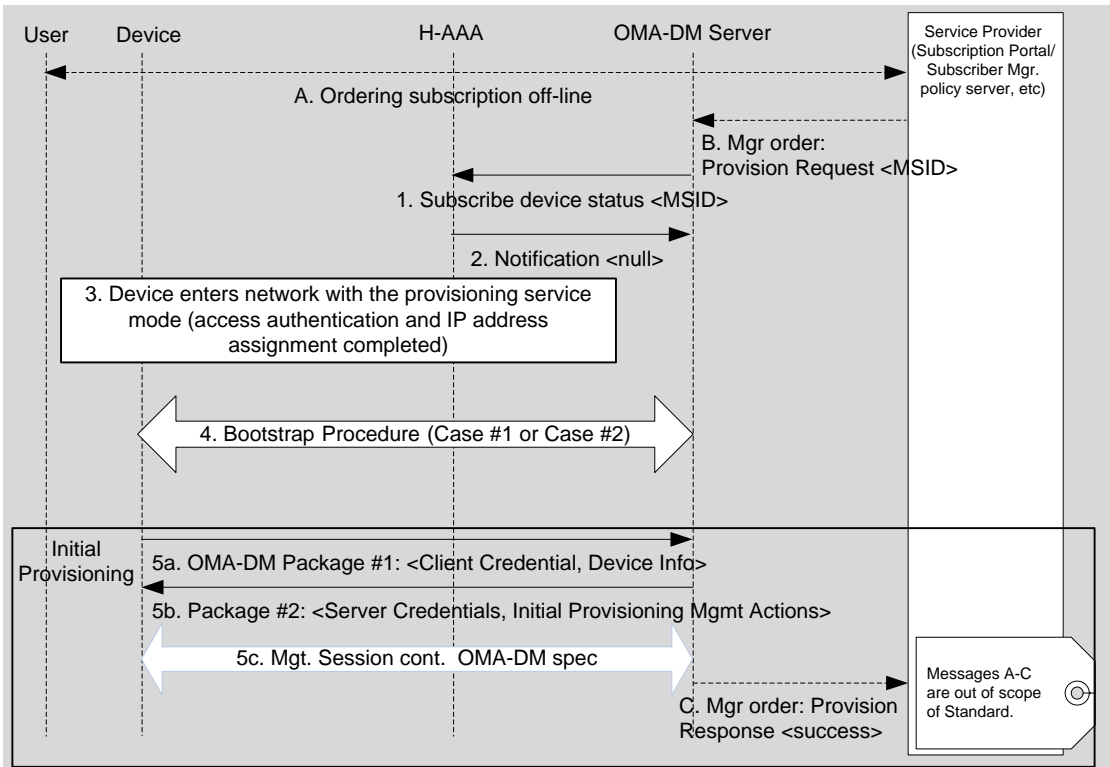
User

Device

H-AAA

OMA-DM Server

Service Provider (Subscription Portal/ Subscriber Mgr. policy server, etc)

A. Ordering subscription off-line

B. Mgr order: Provision Request <MSID>

1. Subscribe device status <MSID>

2. Notification <null>

3. Device enters network with the provisioning service mode (access authentication and IP address assignment completed)

4. Bootstrap Procedure (Case #1 or Case #2)

Initial Provisioning

5a. OMA-DM Package #1: <Client Credential, Device Info>

5b. Package #2: <Server Credentials, Initial Provisioning Mgmt Actions>

5c. Mgt. Session cont. OMA-DM spec

C. Mgr order: Provision Response <success>

Messages A-C are out of scope of Standard.